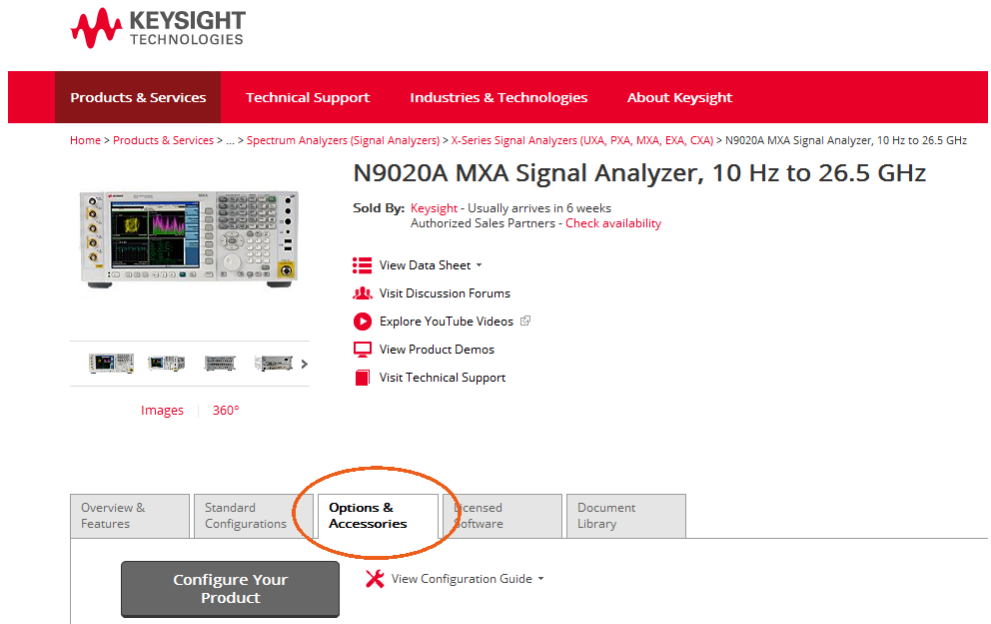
KEYSIGHT
TECHNOLOGIES

Products & Services Technical Support Industries & Technologies About Keysight

Home > Products & Services > ... > Spectrum Analyzers (Signal Analyzers) > X-Series Signal Analyzers (UXA, PXA, MXA, EXA, CXA) > N9020A MXA Signal Analyzer, 10 Hz to 26.5 GHz

N9020A MXA Signal Analyzer, 10 Hz to 26.5 GHz

Sold By: Keysight - Usually arrives in 6 weeks
Authorized Sales Partners - Check availability

View Data Sheet
Visit Discussion Forums
Explore YouTube Videos
View Product Demos
Visit Technical Support

Images | 360°

Overview & Features | Standard Configurations | Options & Accessories | Licensed Software | Document Library

Configure Your Product

View Configuration Guide